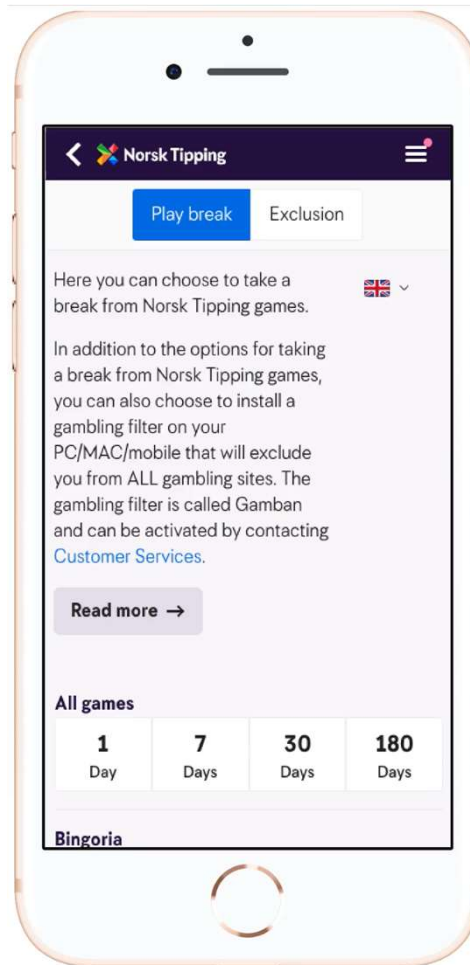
Norsk Tipping

Play break
Exclusion

Here you can choose to take a break from Norsk Tipping games.

In addition to the options for taking a break from Norsk Tipping games, you can also choose to install a gambling filter on your PC/MAC/mobile that will exclude you from ALL gambling sites. The gambling filter is called Gamban and can be activated by contacting Customer Services.

Read more →

All games

| 1 | 7 | 30 | 180 |
|---|---|---|---|
| Day | Days | Days | Days |

Bingoria